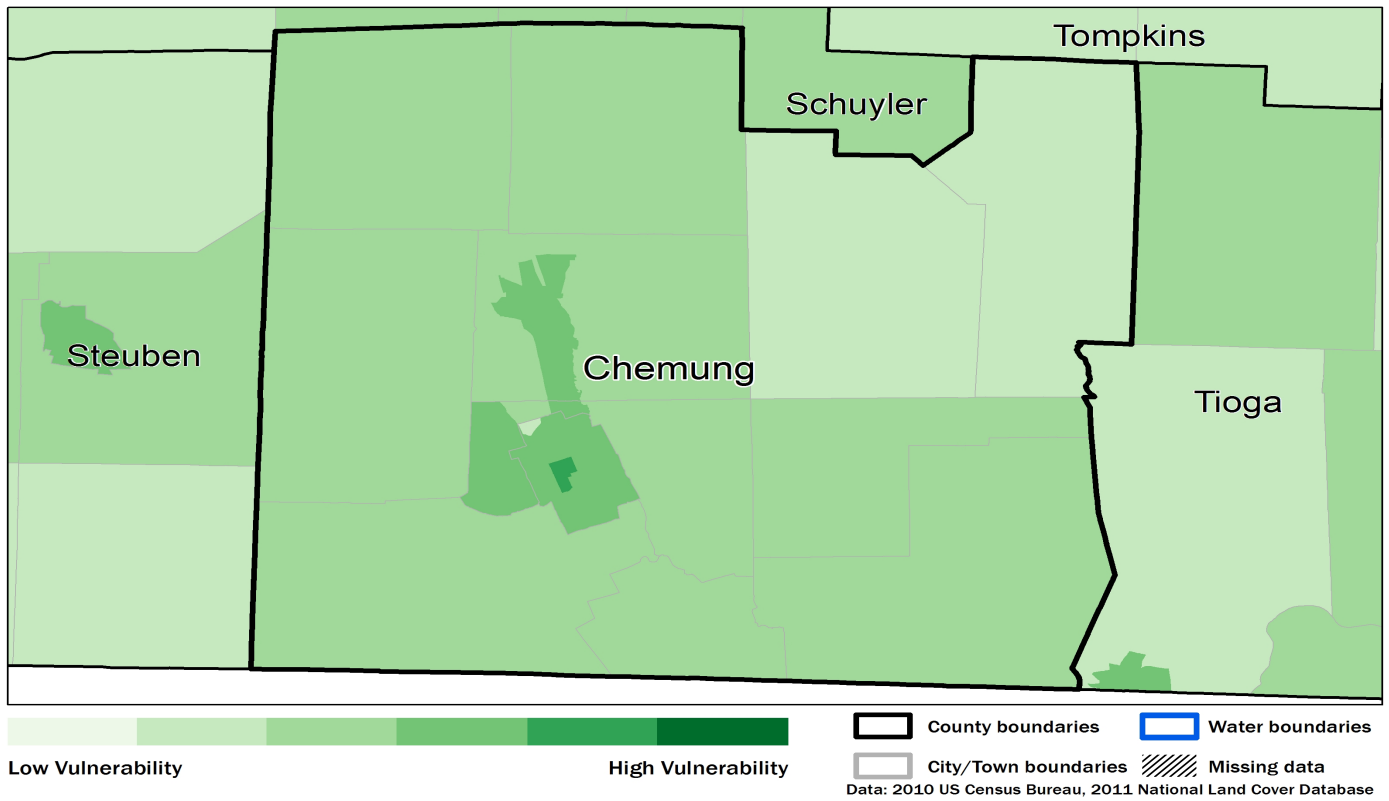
Tompkins
Schuyler
Steuben
Chemung
Tioga

Low Vulnerability
High Vulnerability

County boundaries
Water boundaries
City/Town boundaries
Missing data

Data: 2010 US Census Bureau, 2011 National Land Cover Database